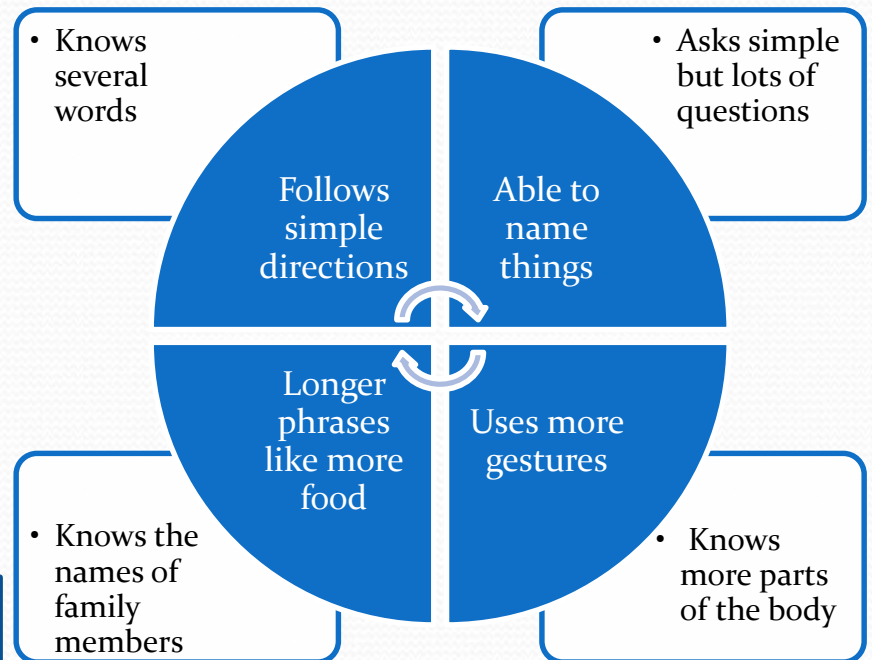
• Knows several words

Follows simple directions

Able to name things

• Asks simple but lots of questions

Longer phrases like more food

Uses more gestures

• Knows the names of family members

• Knows more parts of the body